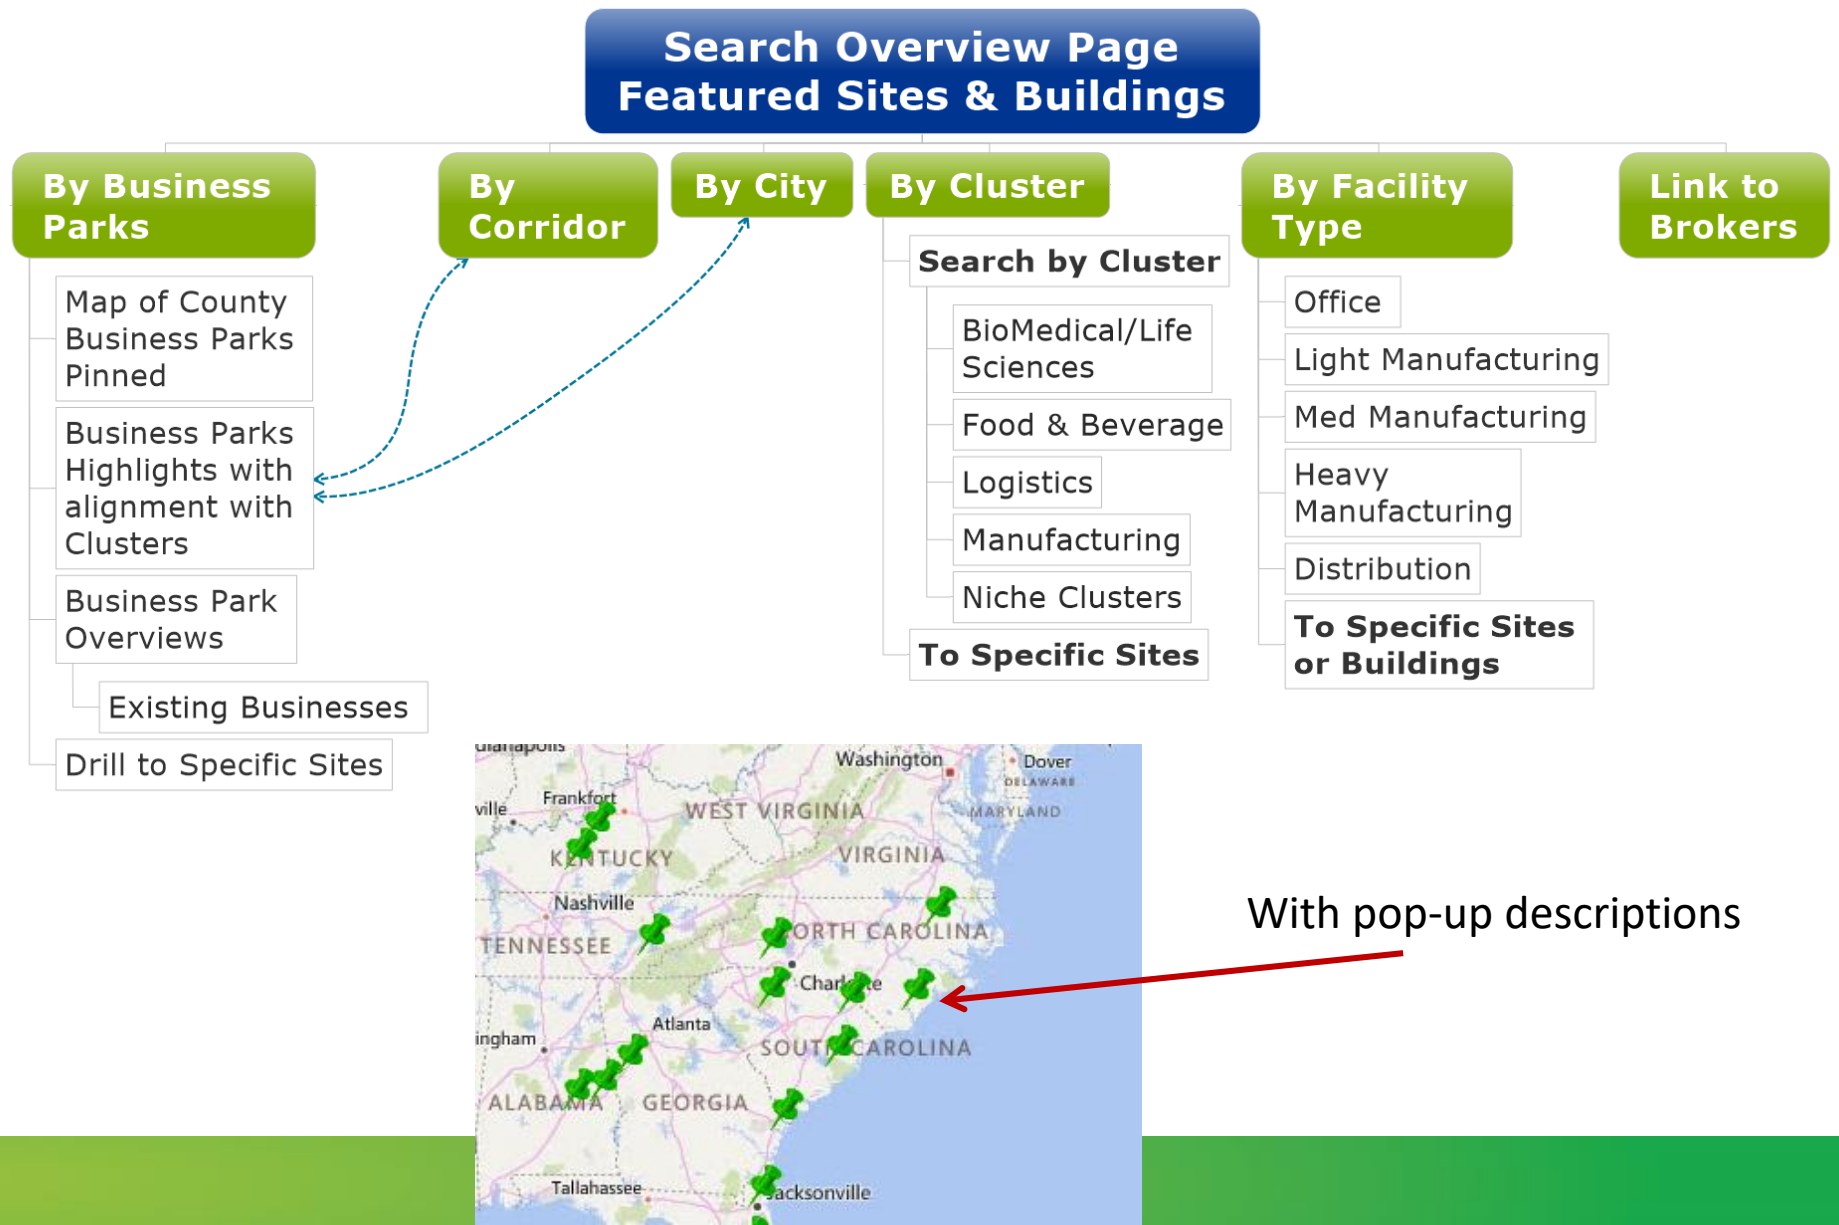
Search Overview Page
Featured Sites & Buildings

By Business Parks

Map of County Business Parks Pinned

Business Parks Highlights with alignment with Clusters

Business Park Overviews

Existing Businesses

Drill to Specific Sites

By Corridor

By City

By Cluster

Search by Cluster

BioMedical/Life Sciences

Food & Beverage

Logistics

Manufacturing

Niche Clusters

To Specific Sites

By Facility Type

Office

Light Manufacturing

Med Manufacturing

Heavy Manufacturing

Distribution

To Specific Sites or Buildings

Link to Brokers

dianapolis
Washington
Dover
DELAWARE
ville
Frankfort
WEST VIRGINIA
MARYLAND
KENTUCKY
VIRGINIA
Nashville
TENNESSEE
NORTH CAROLINA
Charlotte
Atlanta
ingham
SOUTH CAROLINA
ALABAMA
GEORGIA
Tallahassee
Jacksonville

With pop-up descriptions